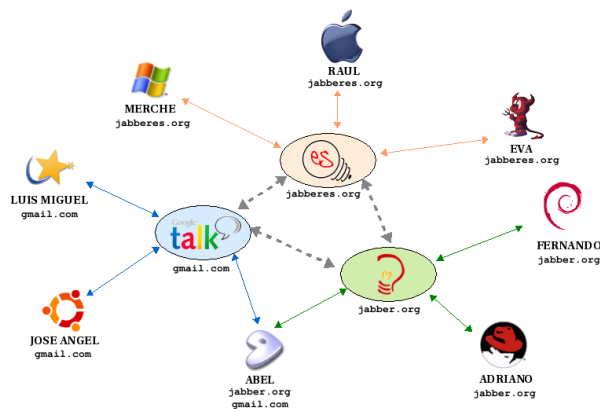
RAUL
jabberes.org

MERCHE
jabberes.org

EVA
jabberes.org

jabberes.org

LUIS MIGUEL
gmail.com

Google talk

gmail.com

FERNANDO
jabber.org

jabber.org

JOSE ANGEL
gmail.com

ABEL
jabber.org
gmail.com

ADRIANO
jabber.org